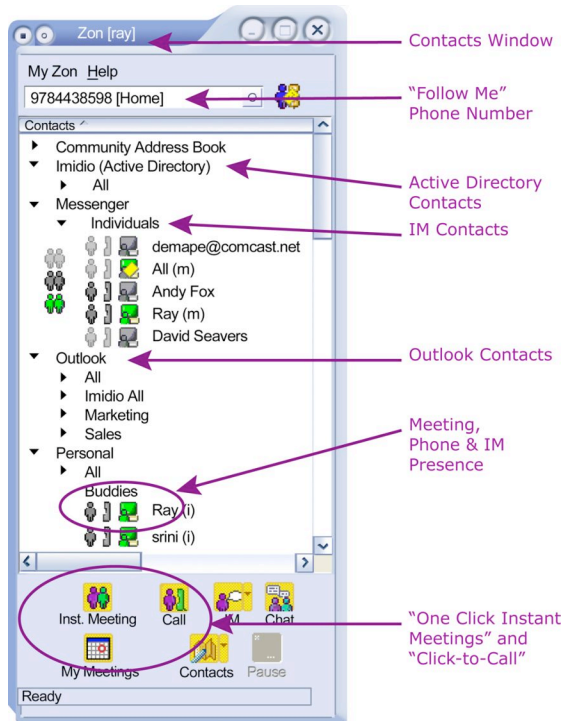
Zon [ray]

My Zon Help

9784438598 [Home]

Contacts

Community Address Book
Imidio (Active Directory)
All
Messenger
Individuals
demape@comcast.net
All (m)
Andy Fox
Ray (m)
David Seavers
Outlook
All
Imidio All
Marketing
Sales
Personal
All
Buddies
Ray (i)
srini (i)

Inst. Meeting
Call
IM
Chat
My Meetings
Contacts
Pause

Ready

Contacts Window

"Follow Me" Phone Number

Active Directory Contacts

IM Contacts

Outlook Contacts

Meeting, Phone & IM Presence

"One Click Instant Meetings" and "Click-to-Call"